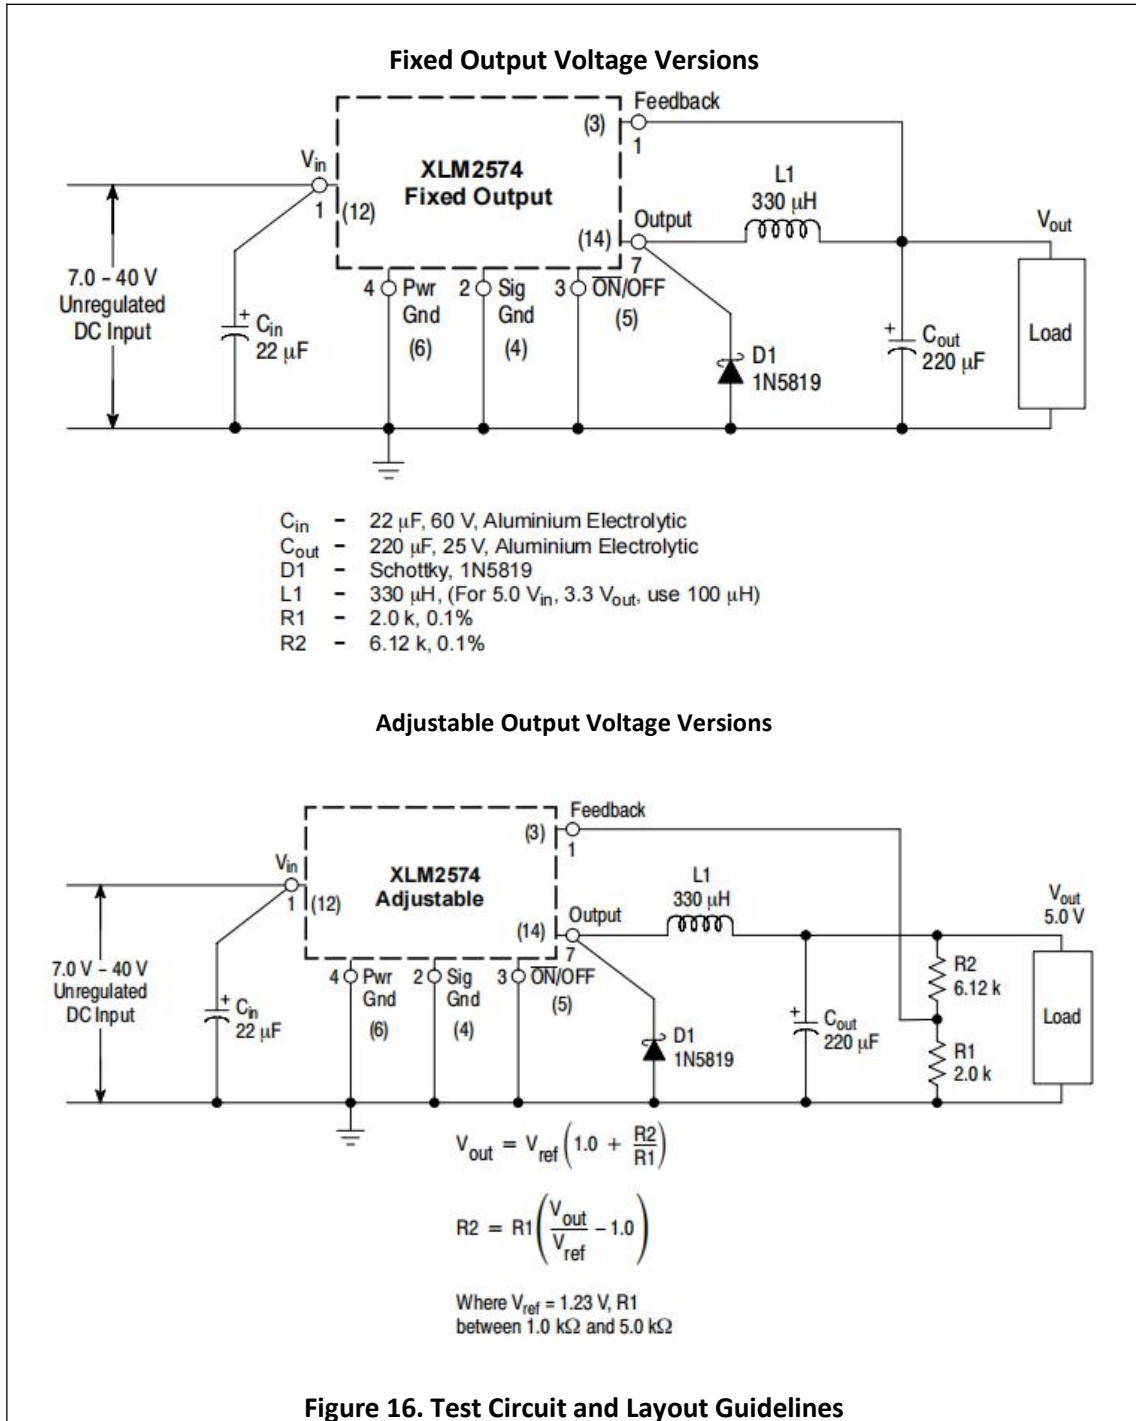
Fixed Output Voltage Versions

Feedback
(3)
1
$V_{in}$
XLM2574
Fixed Output
1 (12)
L1
330 μH
Output
(14)
7
$V_{out}$
7.0 - 40 V
Unregulated
DC Input
4 Pwr Gnd (6)
2 Sig Gnd (4)
3 $\overline{ON}$/OFF (5)
$C_{in}$
22 μF
D1
1N5819
$C_{out}$
220 μF
Load

$C_{in}$ - 22 μF, 60 V, Aluminium Electrolytic
$C_{out}$ - 220 μF, 25 V, Aluminium Electrolytic
D1 - Schottky, 1N5819
L1 - 330 μH, (For 5.0 $V_{in}$, 3.3 $V_{out}$, use 100 μH)
R1 - 2.0 k, 0.1%
R2 - 6.12 k, 0.1%

Adjustable Output Voltage Versions

Feedback
(3)
1
$V_{in}$
XLM2574
Adjustable
1 (12)
L1
330 μH
Output
(14)
7
$V_{out}$
5.0 V
7.0 V - 40 V
Unregulated
DC Input
4 Pwr Gnd (6)
2 Sig Gnd (4)
3 $\overline{ON}$/OFF (5)
$C_{in}$
22 μF
D1
1N5819
$C_{out}$
220 μF
R2
6.12 k
R1
2.0 k
Load

$V_{out} = V_{ref}\left(1.0 + \frac{R2}{R1}\right)$

$R2 = R1\left(\frac{V_{out}}{V_{ref}} - 1.0\right)$

Where $V_{ref}$ = 1.23 V, R1 between 1.0 kΩ and 5.0 kΩ

Figure 16. Test Circuit and Layout Guidelines